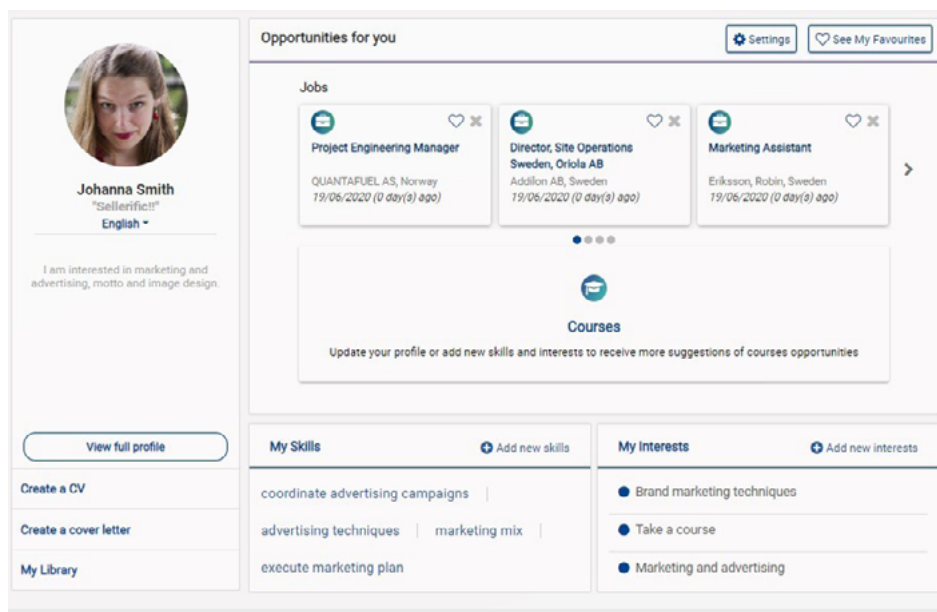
Johanna Smith
"Sellerific!!"
English

I am interested in marketing and advertising, motto and image design.

View full profile

Create a CV

Create a cover letter

My Library

Opportunities for you

Settings

See My Favourites

Jobs

Project Engineering Manager
QUANTAFUEL AS, Norway
19/06/2020 (0 day(s) ago)

Director, Site Operations Sweden, Oriola AB
Addilon AB, Sweden
19/06/2020 (0 day(s) ago)

Marketing Assistant
Eriksson, Robin, Sweden
19/06/2020 (0 day(s) ago)

Courses

Update your profile or add new skills and interests to receive more suggestions of courses opportunities

My Skills

Add new skills

coordinate advertising campaigns

advertising techniques | marketing mix

execute marketing plan

My Interests

Add new interests

Brand marketing techniques

Take a course

Marketing and advertising